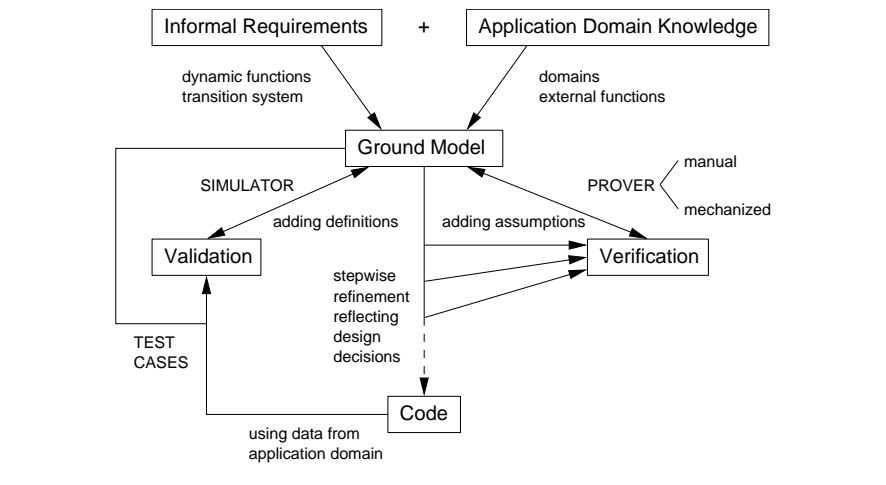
Informal Requirements

+

Application Domain Knowledge

dynamic functions
transition system

domains
external functions

Ground Model

SIMULATOR

PROVER

manual

mechanized

adding definitions

adding assumptions

Validation

Verification

stepwise refinement reflecting design decisions

TEST CASES

Code

using data from application domain